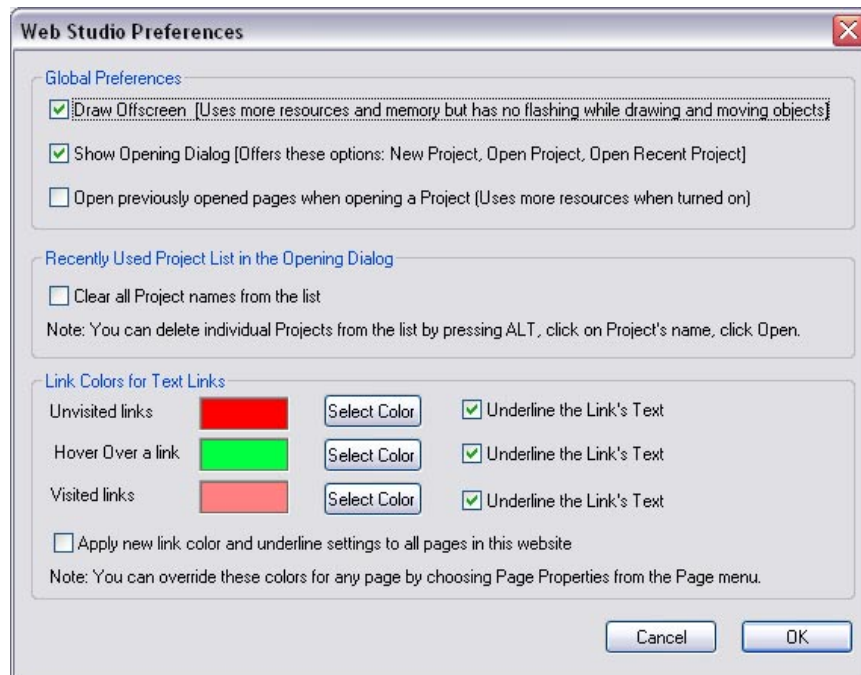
Web Studio Preferences

Global Preferences

Draw Offscreen [Uses more resources and memory but has no flashing while drawing and moving objects]

Show Opening Dialog [Offers these options: New Project, Open Project, Open Recent Project]

Open previously opened pages when opening a Project (Uses more resources when turned on)

Recently Used Project List in the Opening Dialog

Clear all Project names from the list

Note: You can delete individual Projects from the list by pressing ALT, click on Project's name, click Open.

Link Colors for Text Links

Unvisited links Select Color Underline the Link's Text

Hover Over a link Select Color Underline the Link's Text

Visited links Select Color Underline the Link's Text

Apply new link color and underline settings to all pages in this website

Note: You can override these colors for any page by choosing Page Properties from the Page menu.

Cancel OK